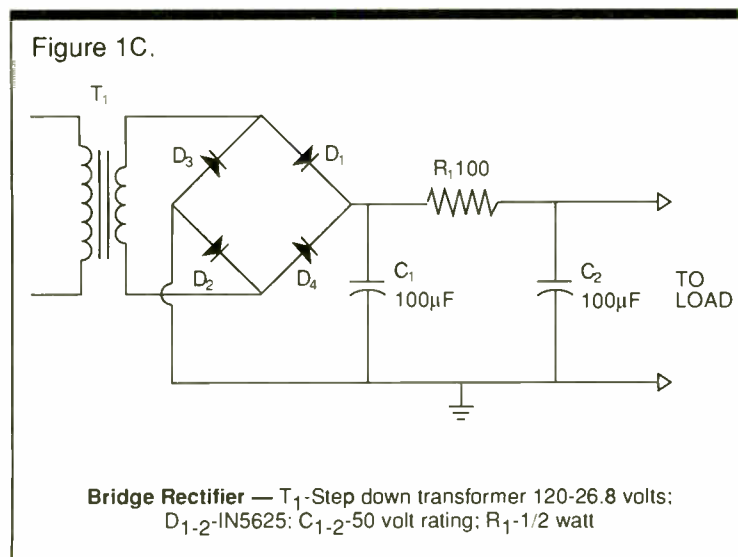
Figure 1C.

$T_1$

$D_3$

$D_1$

$R_1 100$

$D_2$

$D_4$

$C_1$
100µF

$C_2$
100µF

TO
LOAD

**Bridge Rectifier** — $T_1$-Step down transformer 120-26.8 volts; $D_{1-2}$-IN5625; $C_{1-2}$-50 volt rating; $R_1$-1/2 watt